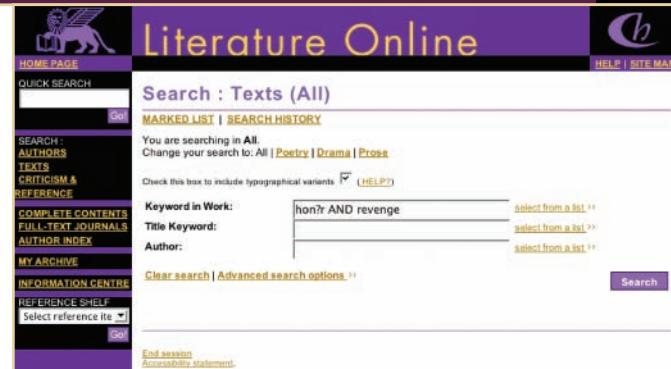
Literature Online

HOME PAGE

HELP | SITE MA

QUICK SEARCH

Go!

SEARCH :
AUTHORS
TEXTS
CRITICISM & REFERENCE

COMPLETE CONTENTS
FULL-TEXT JOURNALS
AUTHOR INDEX

MY ARCHIVE

INFORMATION CENTRE

REFERENCE SHELF
Select reference ite

Go!

Search : Texts (All)

MARKED LIST | SEARCH HISTORY

You are searching in All.
Change your search to: All | Poetry | Drama | Prose

Check this box to include typographical variants (HELP?)

| Keyword in Work: | hon?r AND revenge | select from a list » |
|---|---|---|
| Title Keyword: | | select from a list » |
| Author: | | select from a list » |

Clear search | Advanced search options »

Search

End session
Accessibility statement